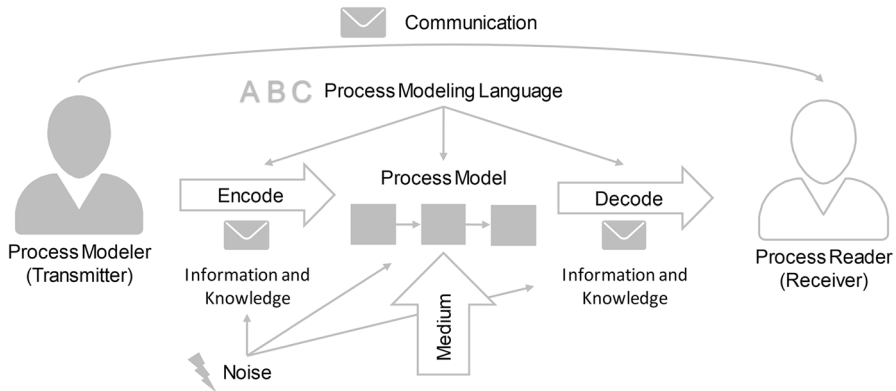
Communication

ABC Process Modeling Language

Process Modeler (Transmitter)

Encode

Information and Knowledge

Process Model

Decode

Information and Knowledge

Process Reader (Receiver)

Medium

Noise